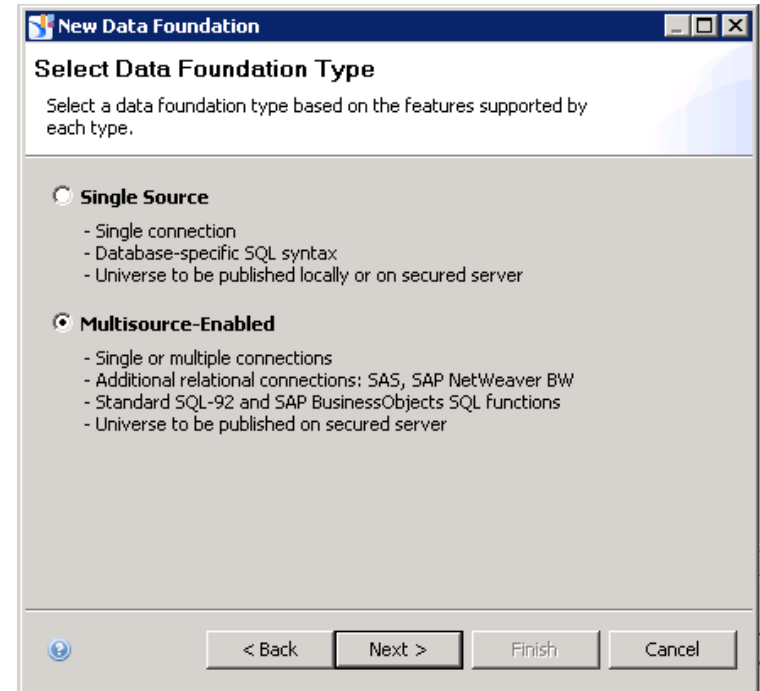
New Data Foundation

Select Data Foundation Type

Select a data foundation type based on the features supported by each type.

Single Source

- Single connection
- Database-specific SQL syntax
- Universe to be published locally or on secured server

Multisource-Enabled

- Single or multiple connections
- Additional relational connections: SAS, SAP NetWeaver BW
- Standard SQL-92 and SAP BusinessObjects SQL functions
- Universe to be published on secured server

< Back Next > Finish Cancel